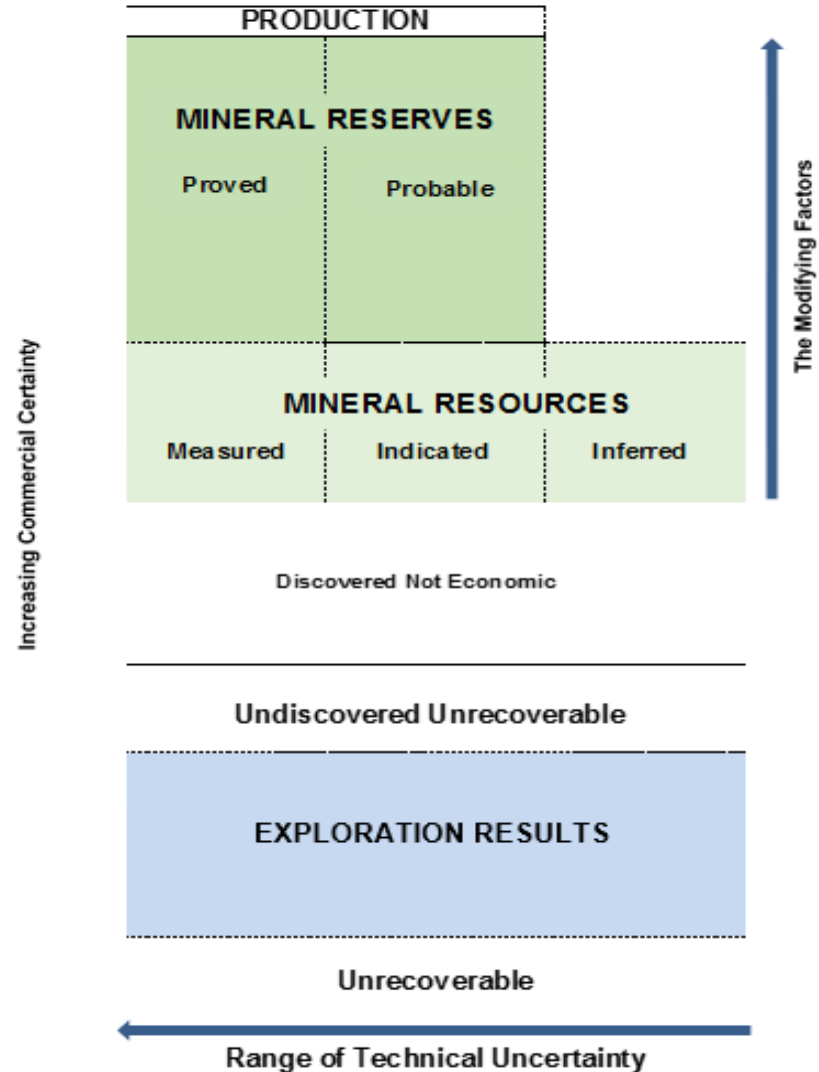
Increasing Commercial Certainty

PRODUCTION

MINERAL RESERVES

Proved

Probable

The Modifying Factors

MINERAL RESOURCES

Measured

Indicated

Inferred

Discovered Not Economic

Undiscovered Unrecoverable

EXPLORATION RESULTS

Unrecoverable

Range of Technical Uncertainty